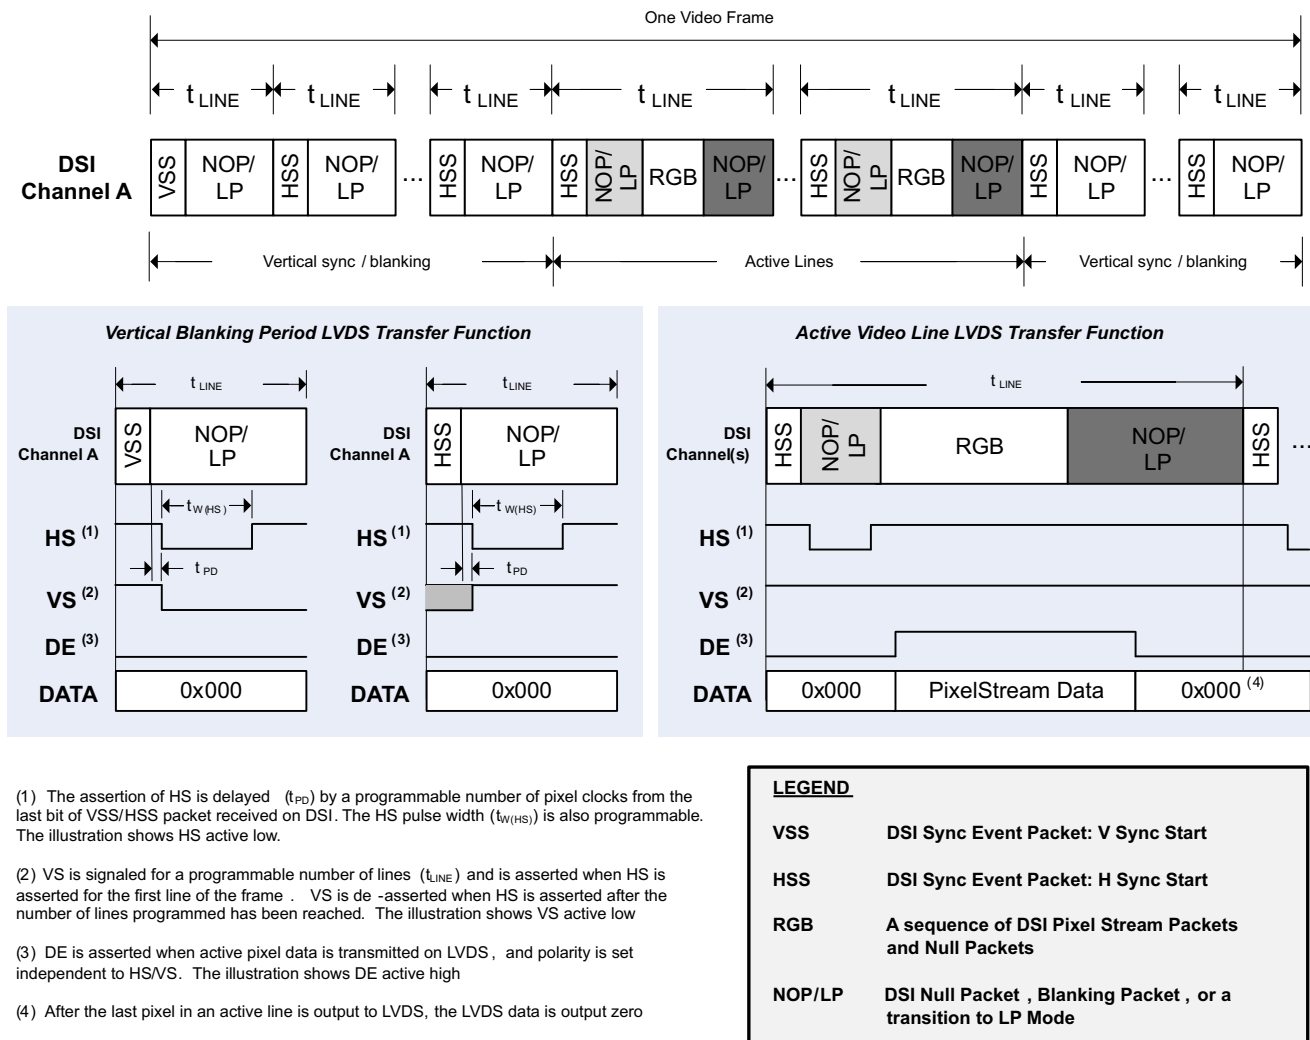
One Video Frame

$t_{LINE}$ $t_{LINE}$ $t_{LINE}$ $t_{LINE}$ $t_{LINE}$ $t_{LINE}$ $t_{LINE}$

DSI Channel A

VSS NOP/LP HSS NOP/LP ... HSS NOP/LP HSS NOP/LP RGB NOP/LP ... HSS NOP/LP RGB NOP/LP HSS NOP/LP ... HSS NOP/LP

Vertical sync / blanking Active Lines Vertical sync / blanking

Vertical Blanking Period LVDS Transfer Function

$t_{LINE}$

DSI Channel A

VSS NOP/LP

$t_{W(HS)}$

HS (1)

$t_{PD}$

VS (2)

DE (3)

DATA 0x000

$t_{LINE}$

DSI Channel A

HSS NOP/LP

$t_{W(HS)}$

HS (1)

$t_{PD}$

VS (2)

DE (3)

DATA 0x000

Active Video Line LVDS Transfer Function

$t_{LINE}$

DSI Channel(s)

HSS NOP/LP RGB NOP/LP HSS ...

HS (1)

VS (2)

DE (3)

DATA 0x000 PixelStream Data 0x000 (4)

(1) The assertion of HS is delayed ($t_{PD}$) by a programmable number of pixel clocks from the last bit of VSS/HSS packet received on DSI. The HS pulse width ($t_{W(HS)}$) is also programmable. The illustration shows HS active low.

(2) VS is signaled for a programmable number of lines ($t_{LINE}$) and is asserted when HS is asserted for the first line of the frame . VS is de -asserted when HS is asserted after the number of lines programmed has been reached. The illustration shows VS active low

(3) DE is asserted when active pixel data is transmitted on LVDS , and polarity is set independent to HS/VS. The illustration shows DE active high

(4) After the last pixel in an active line is output to LVDS, the LVDS data is output zero

LEGEND

| | |
|---|---|
| VSS | DSI Sync Event Packet: V Sync Start |
| HSS | DSI Sync Event Packet: H Sync Start |
| RGB | A sequence of DSI Pixel Stream Packets and Null Packets |
| NOP/LP | DSI Null Packet , Blanking Packet , or a transition to LP Mode |